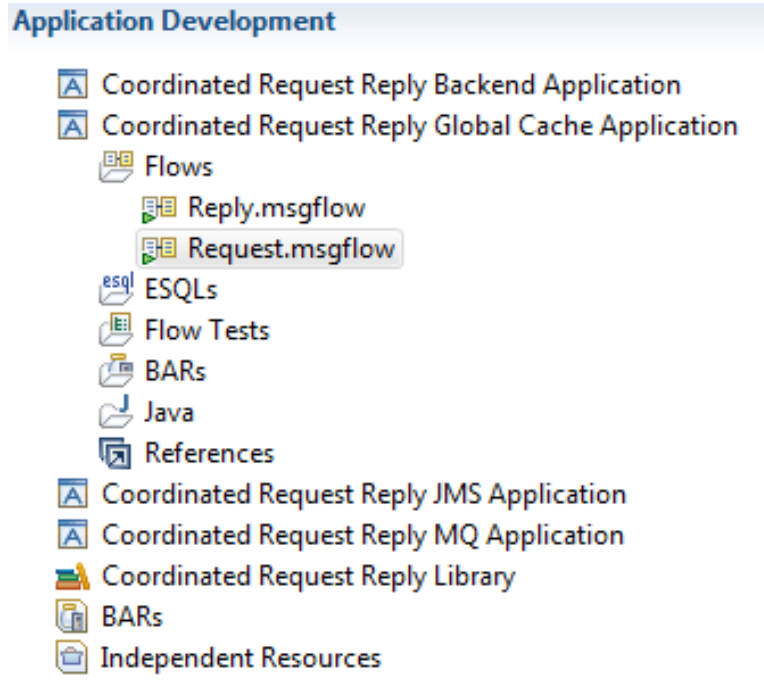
Application Development

Coordinated Request Reply Backend Application
Coordinated Request Reply Global Cache Application
Flows
Reply.msgflow
Request.msgflow
esql ESQLs
Flow Tests
BARs
Java
References
Coordinated Request Reply JMS Application
Coordinated Request Reply MQ Application
Coordinated Request Reply Library
BARs
Independent Resources